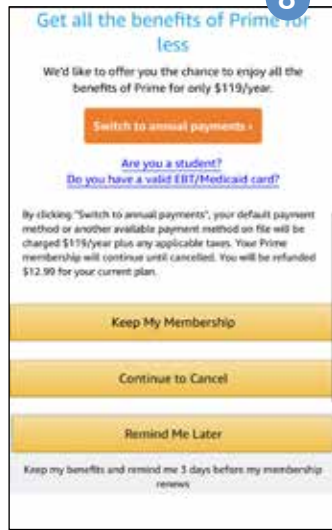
8

Get all the benefits of Prime for less

We'd like to offer you the chance to enjoy all the benefits of Prime for only $119/year.

Switch to annual payments ›

Are you a student?
Do you have a valid EBT/Medicaid card?

By clicking "Switch to annual payments", your default payment method or another available payment method on file will be charged $119/year plus any applicable taxes. Your Prime membership will continue until cancelled. You will be refunded $12.99 for your current plan.

Keep My Membership

Continue to Cancel

Remind Me Later

Keep my benefits and remind me 3 days before my membership renews